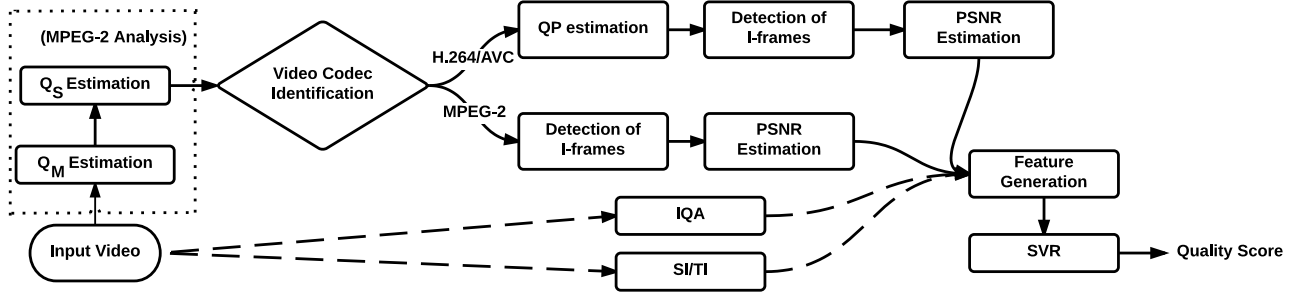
(MPEG-2 Analysis)

$Q_S$ Estimation

$Q_M$ Estimation

Input Video

Video Codec Identification

H.264/AVC

MPEG-2

QP estimation

Detection of I-frames

PSNR Estimation

Detection of I-frames

PSNR Estimation

IQA

SI/TI

Feature Generation

SVR

Quality Score